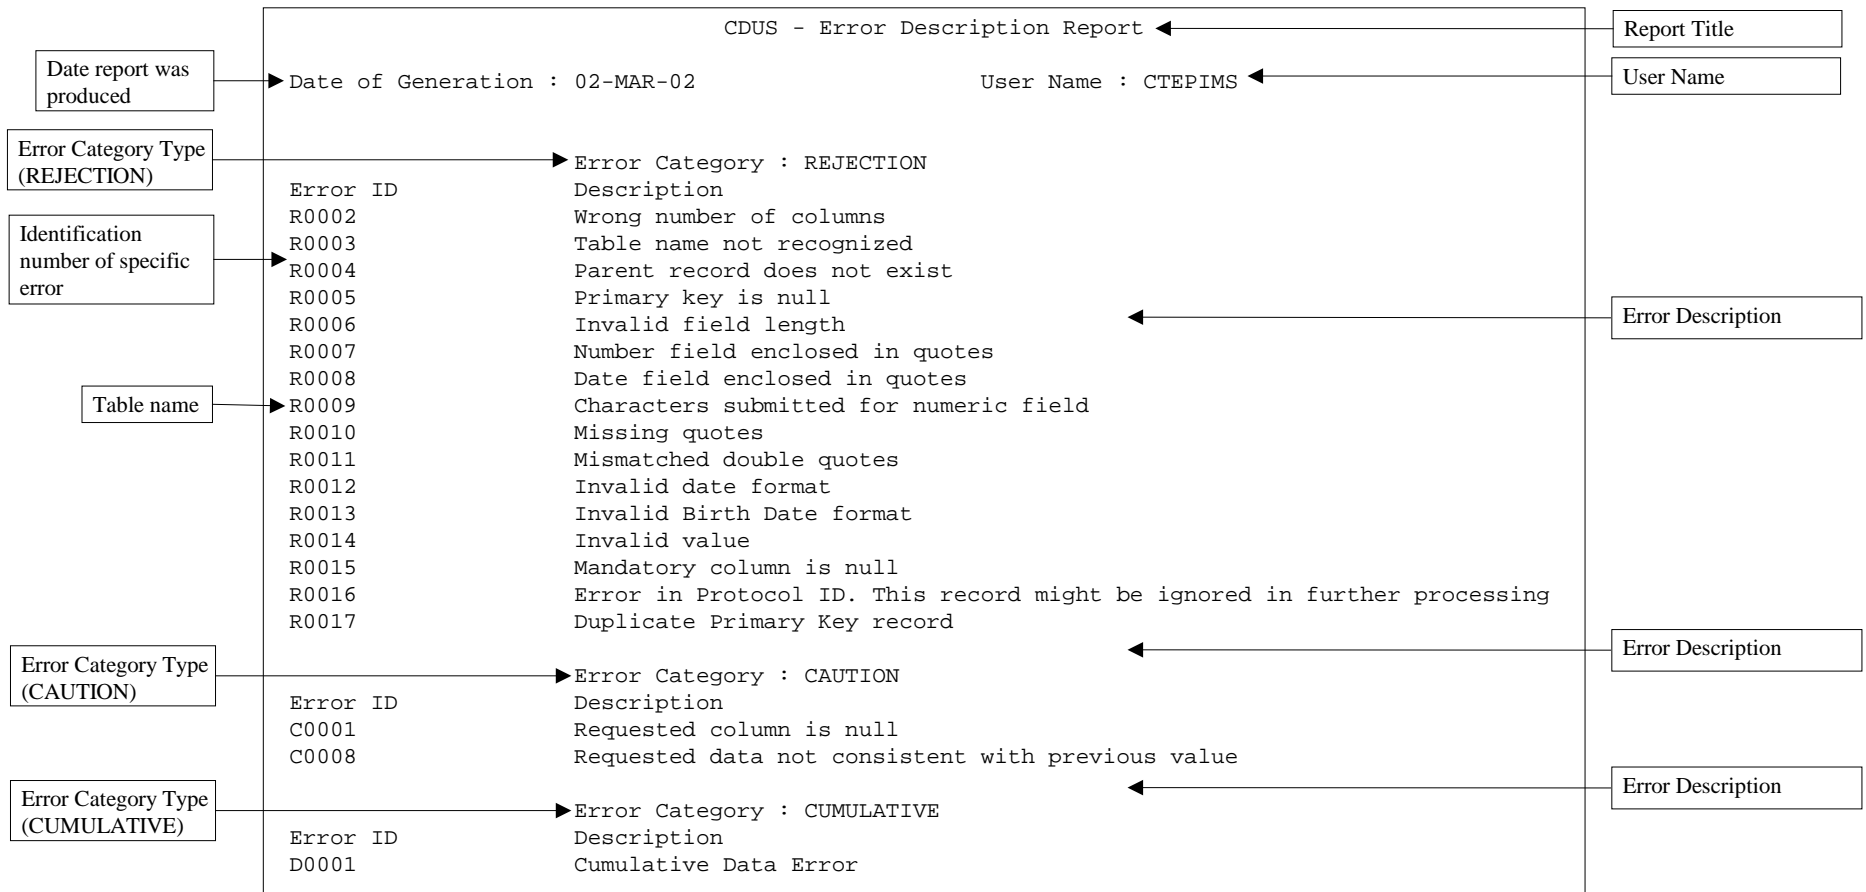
CDUS - Error Description Report

Report Title

Date report was produced

Date of Generation : 02-MAR-02

User Name : CTEPIMS

User Name

Error Category Type (REJECTION)

Error Category : REJECTION

| Error ID | Description |
|---|---|
| R0002 | Wrong number of columns |
| R0003 | Table name not recognized |
| R0004 | Parent record does not exist |
| R0005 | Primary key is null |
| R0006 | Invalid field length |
| R0007 | Number field enclosed in quotes |
| R0008 | Date field enclosed in quotes |
| R0009 | Characters submitted for numeric field |
| R0010 | Missing quotes |
| R0011 | Mismatched double quotes |
| R0012 | Invalid date format |
| R0013 | Invalid Birth Date format |
| R0014 | Invalid value |
| R0015 | Mandatory column is null |
| R0016 | Error in Protocol ID. This record might be ignored in further processing |
| R0017 | Duplicate Primary Key record |

Identification number of specific error

Table name

Error Description

Error Description

Error Category Type (CAUTION)

Error Category : CAUTION

| Error ID | Description |
|---|---|
| C0001 | Requested column is null |
| C0008 | Requested data not consistent with previous value |

Error Description

Error Category Type (CUMULATIVE)

Error Category : CUMULATIVE

| Error ID | Description |
|---|---|
| D0001 | Cumulative Data Error |